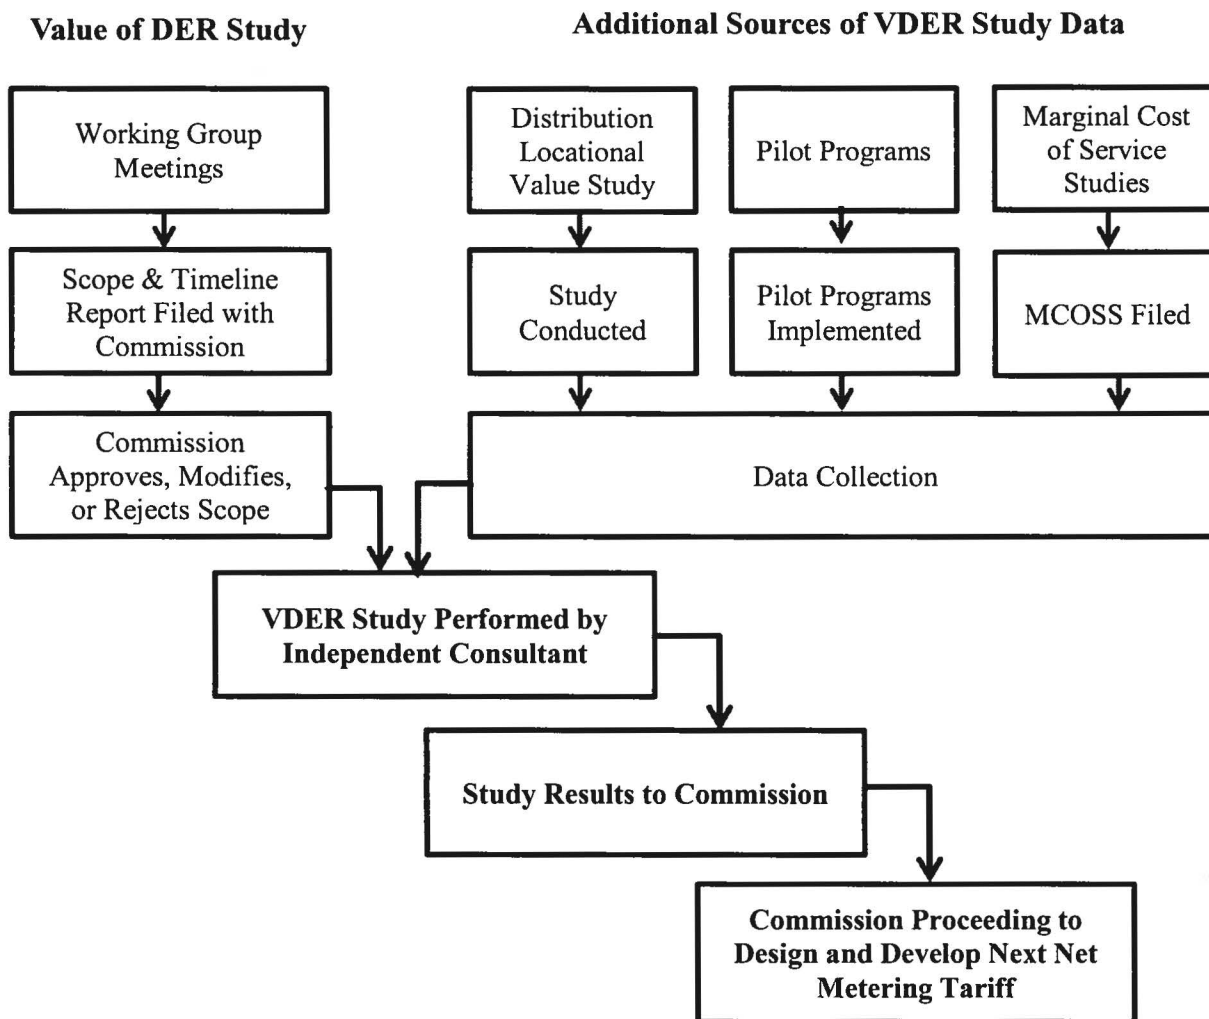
Value of DER Study

Additional Sources of VDER Study Data

Working Group Meetings

Scope & Timeline Report Filed with Commission

Commission Approves, Modifies, or Rejects Scope

Distribution Locational Value Study

Study Conducted

Pilot Programs

Pilot Programs Implemented

Marginal Cost of Service Studies

MCOSS Filed

Data Collection

VDER Study Performed by Independent Consultant

Study Results to Commission

Commission Proceeding to Design and Develop Next Net Metering Tariff